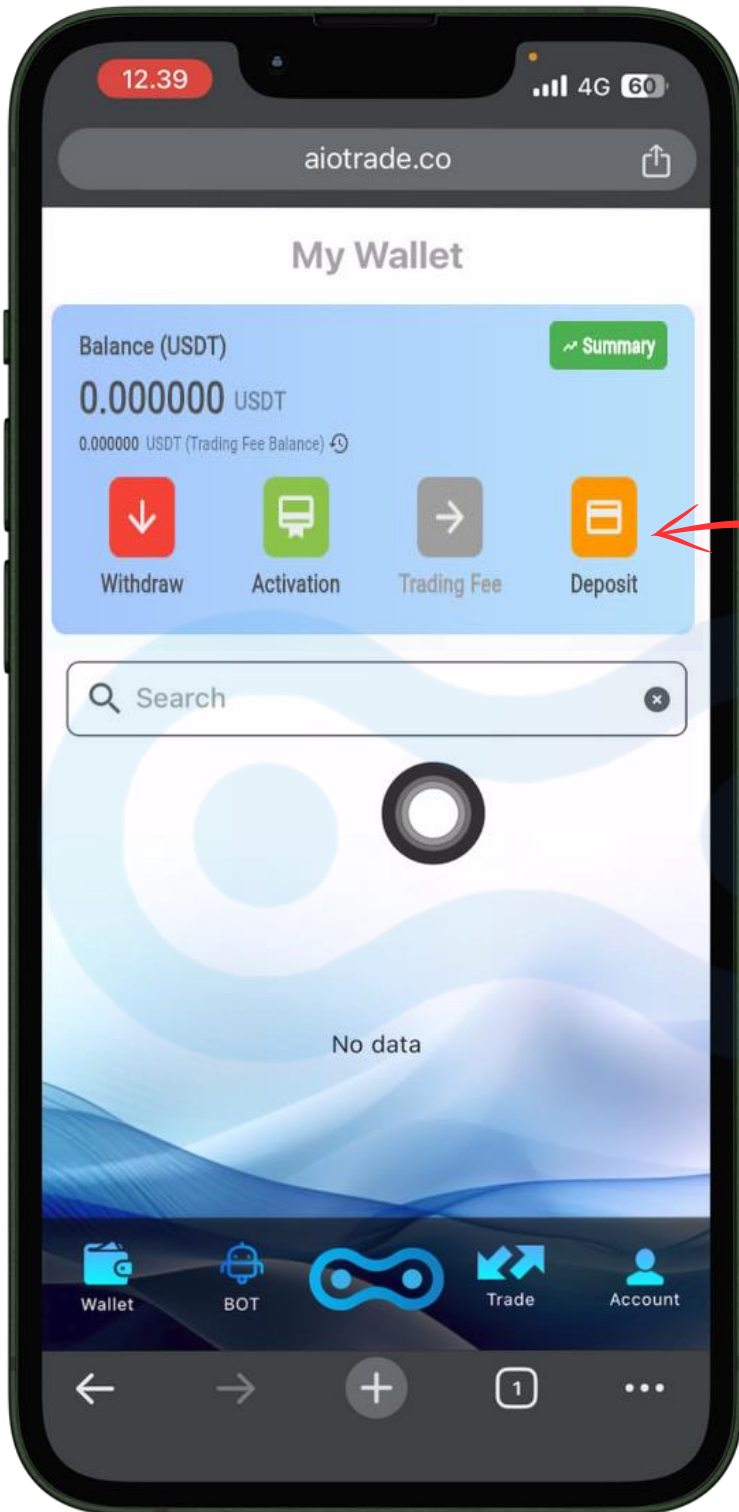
12.39

4G 60

aiotrade.co

My Wallet

Balance (USDT)

Summary

0.000000 USDT

0.000000 USDT (Trading Fee Balance)

Withdraw

Activation

Trading Fee

Deposit

Search

No data

Wallet

BOT

Trade

Account

1